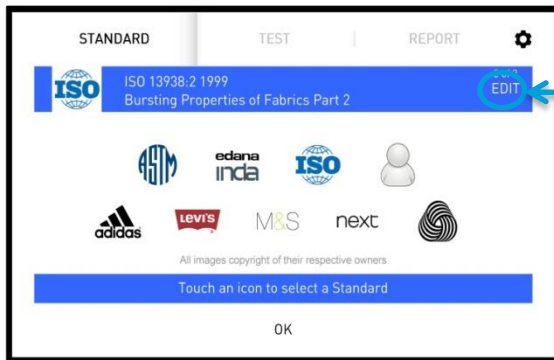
STANDARD | TEST | REPORT

ISO

ISO 13938:2 1999
Bursting Properties of Fabrics Part 2

EDIT

ASTM edana inda ISO

adidas Levi's M&S next

All images copyright of their respective owners

Touch an icon to select a Standard

OK